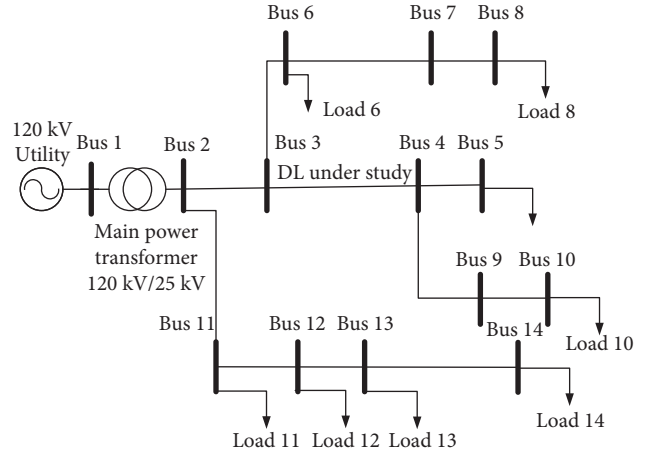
Bus 6
Bus 7
Bus 8
Load 6
Load 8
120 kV Utility
Bus 1
Bus 2
Bus 3
Bus 4
Bus 5
DL under study
Main power transformer 120 kV/25 kV
Bus 9
Bus 10
Bus 14
Load 10
Bus 11
Bus 12
Bus 13
Load 14
Load 11
Load 12
Load 13